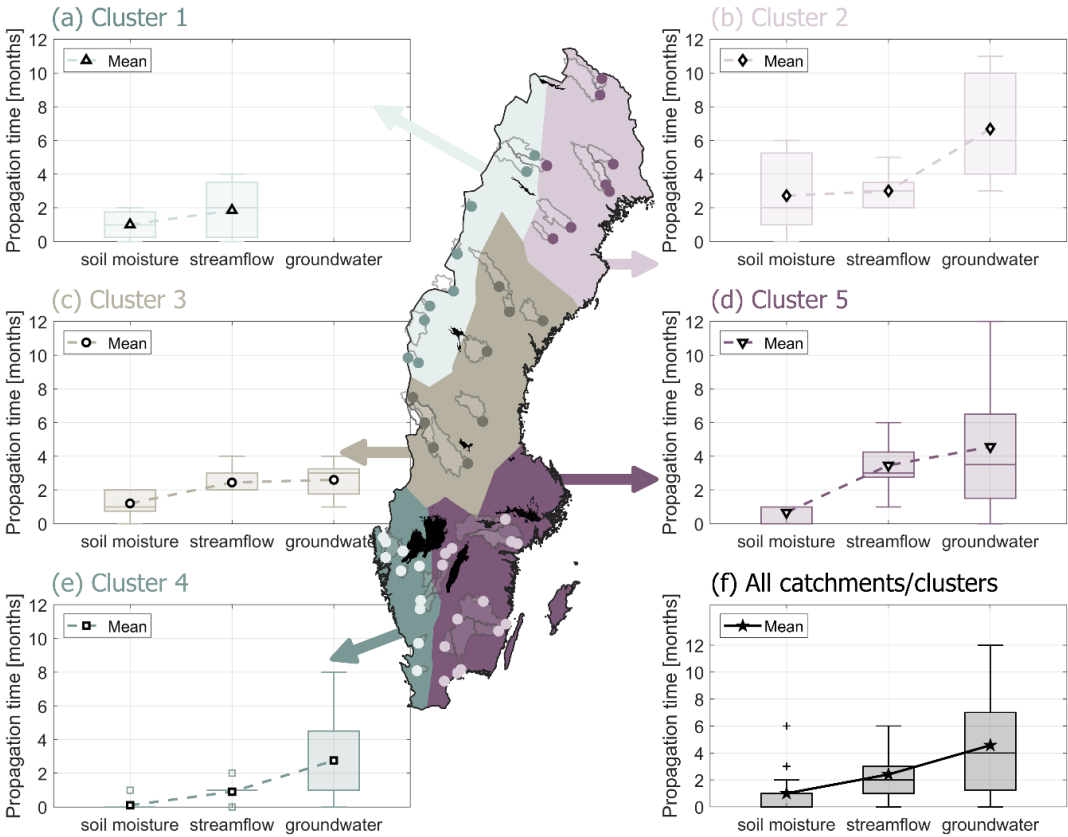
(a) Cluster 1

Mean

Propagation time [months]

0
2
4
6
8
10
12

soil moisture streamflow groundwater

(b) Cluster 2

Mean

Propagation time [months]

0
2
4
6
8
10
12

soil moisture streamflow groundwater

(c) Cluster 3

Mean

Propagation time [months]

0
2
4
6
8
10
12

soil moisture streamflow groundwate

(d) Cluster 5

Mean

Propagation time [months]

0
2
4
6
8
10
12

soil moisture streamflow groundwater

(e) Cluster 4

Mean

Propagation time [months]

0
2
4
6
8
10
12

soil moisture streamflow groundwater

(f) All catchments/clusters

Mean

Propagation time [months]

0
2
4
6
8
10
12

soil moisture streamflow groundwater